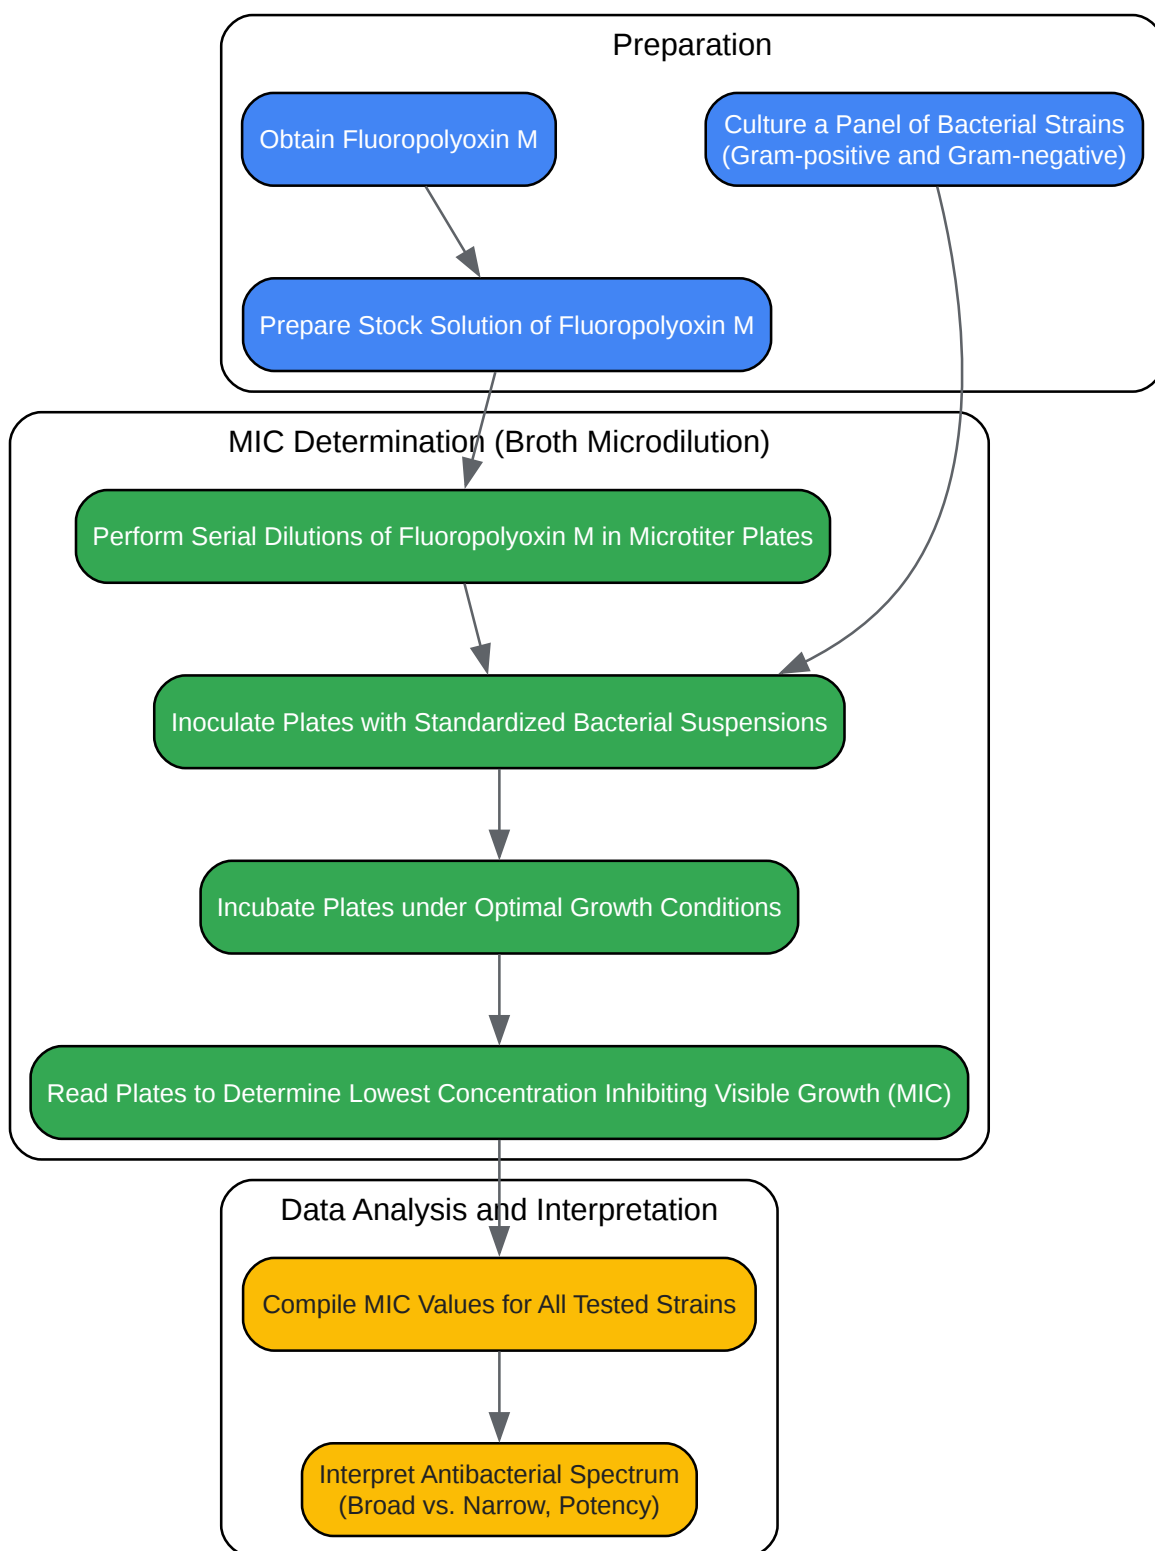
Preparation

Obtain Fluoropolyoxin M

Culture a Panel of Bacterial Strains (Gram-positive and Gram-negative)

Prepare Stock Solution of Fluoropolyoxin M

MIC Determination (Broth Microdilution)

Perform Serial Dilutions of Fluoropolyoxin M in Microtiter Plates

Inoculate Plates with Standardized Bacterial Suspensions

Incubate Plates under Optimal Growth Conditions

Read Plates to Determine Lowest Concentration Inhibiting Visible Growth (MIC)

Data Analysis and Interpretation

Compile MIC Values for All Tested Strains

Interpret Antibacterial Spectrum (Broad vs. Narrow, Potency)